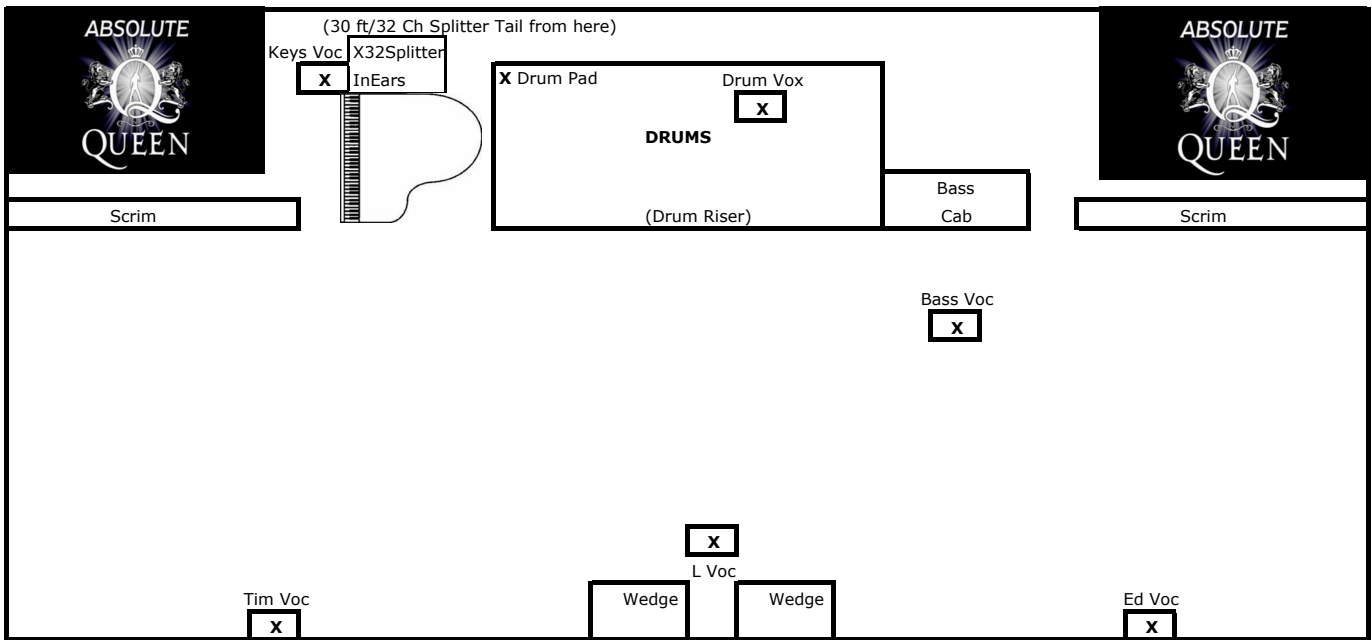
ABSOLUTE
Q
QUEEN

(30 ft/32 Ch Splitter Tail from here)
Keys Voc
X
X32Splitter
InEars

X Drum Pad
Drum Vox
X
DRUMS
(Drum Riser)

Bass
Cab

ABSOLUTE
Q
QUEEN

Scrim

Scrim

Bass Voc
X

X
L Voc

Tim Voc
X

Wedge

Wedge

Ed Voc
X